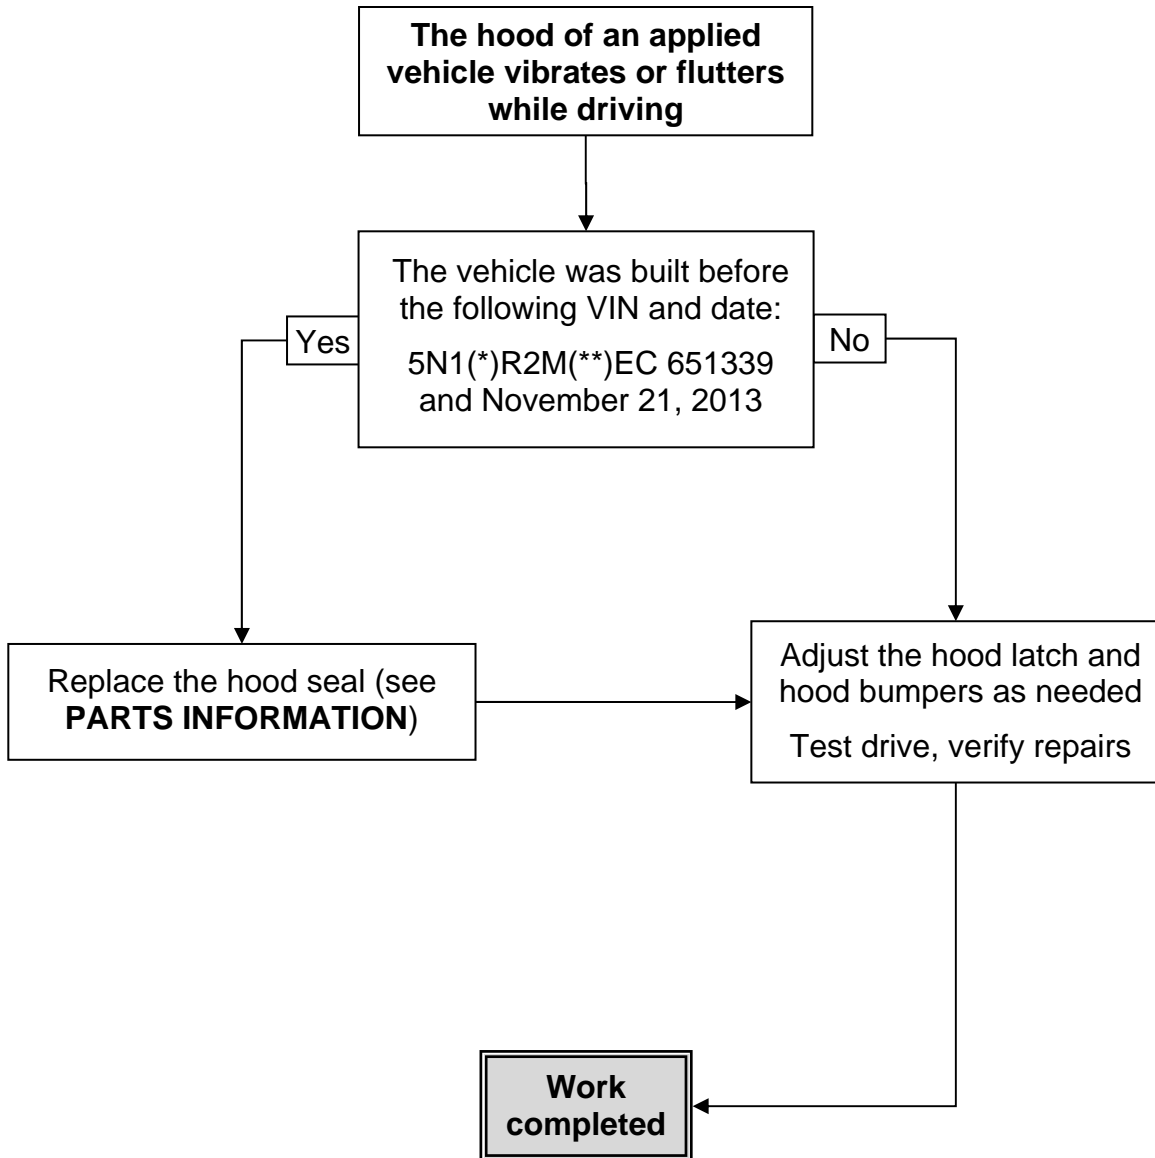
The hood of an applied vehicle vibrates or flutters while driving

The vehicle was built before the following VIN and date:

5N1(*)R2M(**)EC 651339 and November 21, 2013

Yes

No

Replace the hood seal (see PARTS INFORMATION)

Adjust the hood latch and hood bumpers as needed

Test drive, verify repairs

Work completed